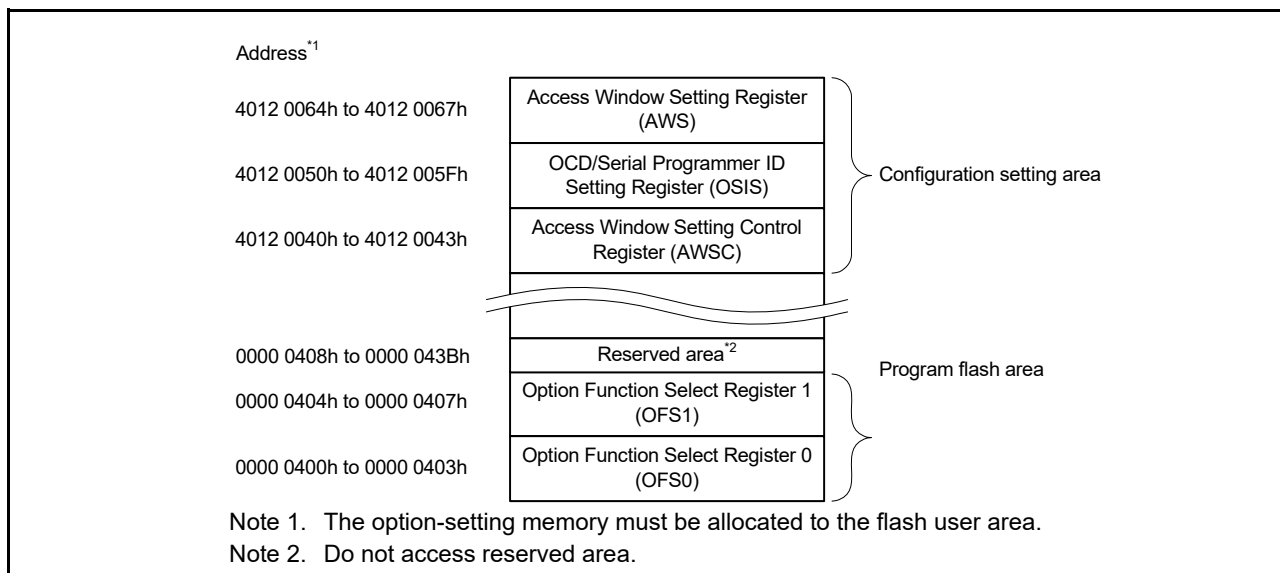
Address$^{*1}$

4012 0064h to 4012 0067h

Access Window Setting Register (AWS)

4012 0050h to 4012 005Fh

OCD/Serial Programmer ID Setting Register (OSIS)

Configuration setting area

4012 0040h to 4012 0043h

Access Window Setting Control Register (AWSC)

0000 0408h to 0000 043Bh

Reserved area$^{*2}$

Program flash area

0000 0404h to 0000 0407h

Option Function Select Register 1 (OFS1)

0000 0400h to 0000 0403h

Option Function Select Register 0 (OFS0)

Note 1. The option-setting memory must be allocated to the flash user area.

Note 2. Do not access reserved area.